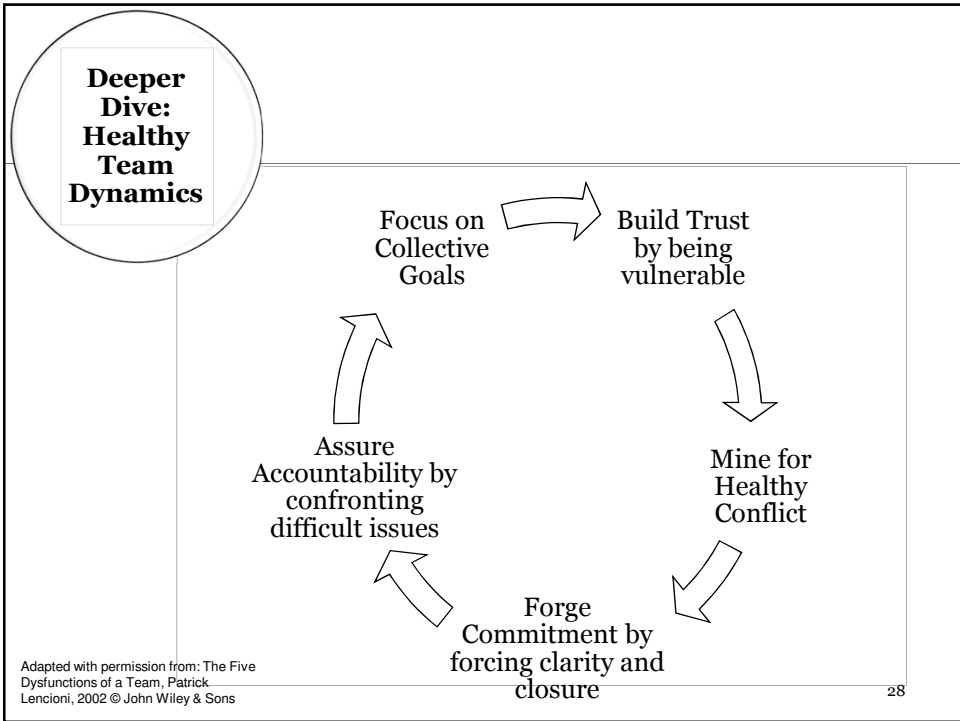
Deeper Dive: Healthy Team Dynamics

Focus on Collective Goals

Build Trust by being vulnerable

Mine for Healthy Conflict

Forge Commitment by forcing clarity and closure

Assure Accountability by confronting difficult issues

Adapted with permission from: The Five Dysfunctions of a Team, Patrick Lencioni, 2002 © John Wiley & Sons

28